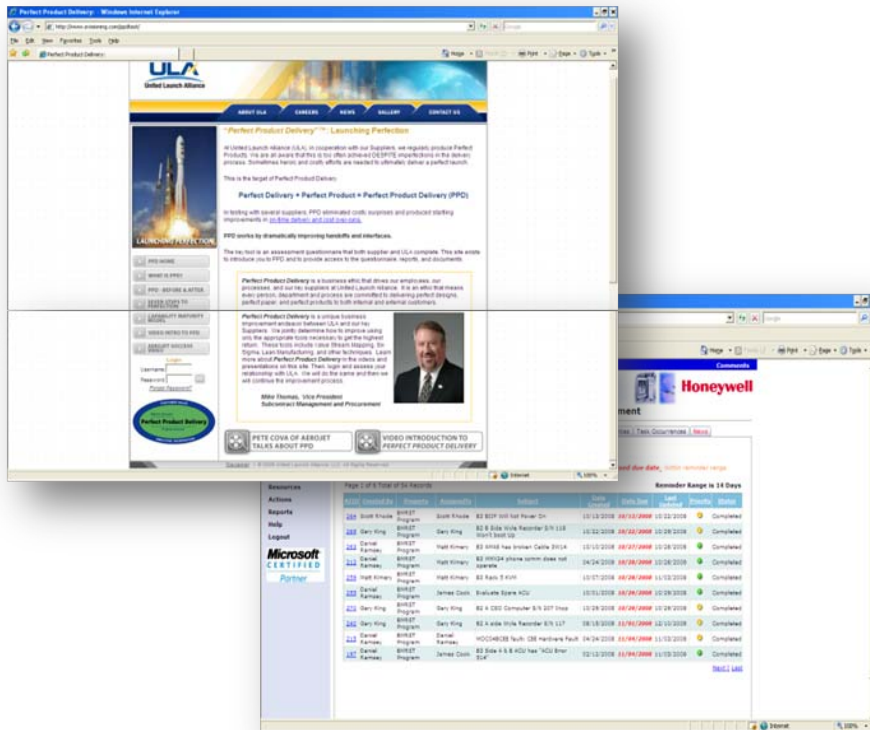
Perfect Product Delivery - Windows Internet Explorer

http://www.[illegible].com/ppd/text/

File Edit View Favorites Tools Help

Perfect Product Delivery

ULA
United Launch Alliance

ABOUT ULA CAREERS NEWS GALLERY CONTACT US

LAUNCHING PERFECTION

"Perfect Product Delivery"™: Launching Perfection

At United Launch Alliance (ULA), in cooperation with our Suppliers, we regularly produce Perfect Products. We are all aware that this is too often achieved DESPITE imperfections in the delivery process. Sometimes heroic and costly efforts are needed to ultimately deliver a perfect launch.

This is the target of Perfect Product Delivery.

Perfect Delivery + Perfect Product = Perfect Product Delivery (PPD)

In testing with several suppliers, PPD eliminated costly surprises and produced startling improvements in on-time delivery and cost overruns.

PPD works by dramatically improving handoffs and interfaces.

The key tool is an assessment questionnaire that both supplier and ULA complete. This site exists to introduce you to PPD and to provide access to the questionnaire, reports, and documents.

Perfect Product Delivery is a business ethic that drives our employees, our processes, and our key suppliers at United Launch Alliance. It is an ethic that means every person, department and process are committed to delivering perfect designs, perfect paper, and perfect products to both internal and external customers.

Perfect Product Delivery is a unique business improvement endeavor between ULA and our key Suppliers. We jointly determine how to improve using only the appropriate tools necessary to get the highest return. These tools include Value Stream Mapping, Six Sigma, Lean Manufacturing, and other techniques. Learn more about Perfect Product Delivery in the videos and presentations on this site. Then, login and assess your relationship with ULA. We will do the same and then we will continue the improvement process.

Mike Thomas, Vice President
Subcontract Management and Procurement

PPD HOME
WHAT IS PPD?
PPD - BEFORE & AFTER
SEVEN STEPS TO PERFECTION
CAPABILITY MATURITY MODEL
VIDEO INTRO TO PPD
AEROJET SUCCESS VIDEO

Login
Username
Password
Forgot Password?

Perfect Product Delivery

PETE COVA OF AEROJET TALKS ABOUT PPD

VIDEO INTRODUCTION TO PERFECT PRODUCT DELIVERY

Disclaimer | © 2008 United Launch Alliance, LLC. All Rights Reserved.

Internet 100%

Honeywell

Comments

Reminder Range is 14 Days

Resources
Actions
Reports
Help
Logout

Microsoft CERTIFIED Partner

Page 1 of 5 Total of 54 Records

| Created by | Owner | Assigned to | Subject | Date Created | Date Due | Last Updated | Priority | Status |
|---|---|---|---|---|---|---|---|---|
| Scott Rhode | EMRST Program | Scott Rhode | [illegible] | 10/13/2008 | 10/17/2008 | 10/28/2008 | | Completed |
| Gary King | EMRST Program | Gary King | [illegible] | 10/22/2008 | 10/22/2008 | 10/28/2008 | | Completed |
| Daniel Ramsey | EMRST Program | Matt Kimery | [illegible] | 10/10/2008 | 10/27/2008 | 10/28/2008 | | Completed |
| Daniel Ramsey | EMRST Program | Matt Kimery | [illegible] | 04/24/2008 | 10/28/2008 | 10/28/2008 | | Completed |
| Matt Kimery | EMRST Program | Gary King | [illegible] | 10/17/2008 | 10/28/2008 | 11/12/2008 | | Completed |
| Daniel Ramsey | EMRST Program | James Cook | Evaluate Spare ACU | 10/31/2008 | 10/28/2008 | 10/28/2008 | | Completed |
| Gary King | EMRST Program | Gary King | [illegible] | 10/28/2008 | 10/29/2008 | 10/28/2008 | | Completed |
| Gary King | EMRST Program | Gary King | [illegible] | 08/15/2008 | 11/01/2008 | 12/10/2008 | | Completed |
| Daniel Ramsey | EMRST Program | Daniel Ramsey | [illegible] | 04/24/2008 | 11/04/2008 | 11/12/2008 | | Completed |
| Daniel Ramsey | EMRST Program | James Cook | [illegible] | 02/12/2008 | 11/04/2008 | 11/20/2008 | | Completed |

Next Last

Internet 100%